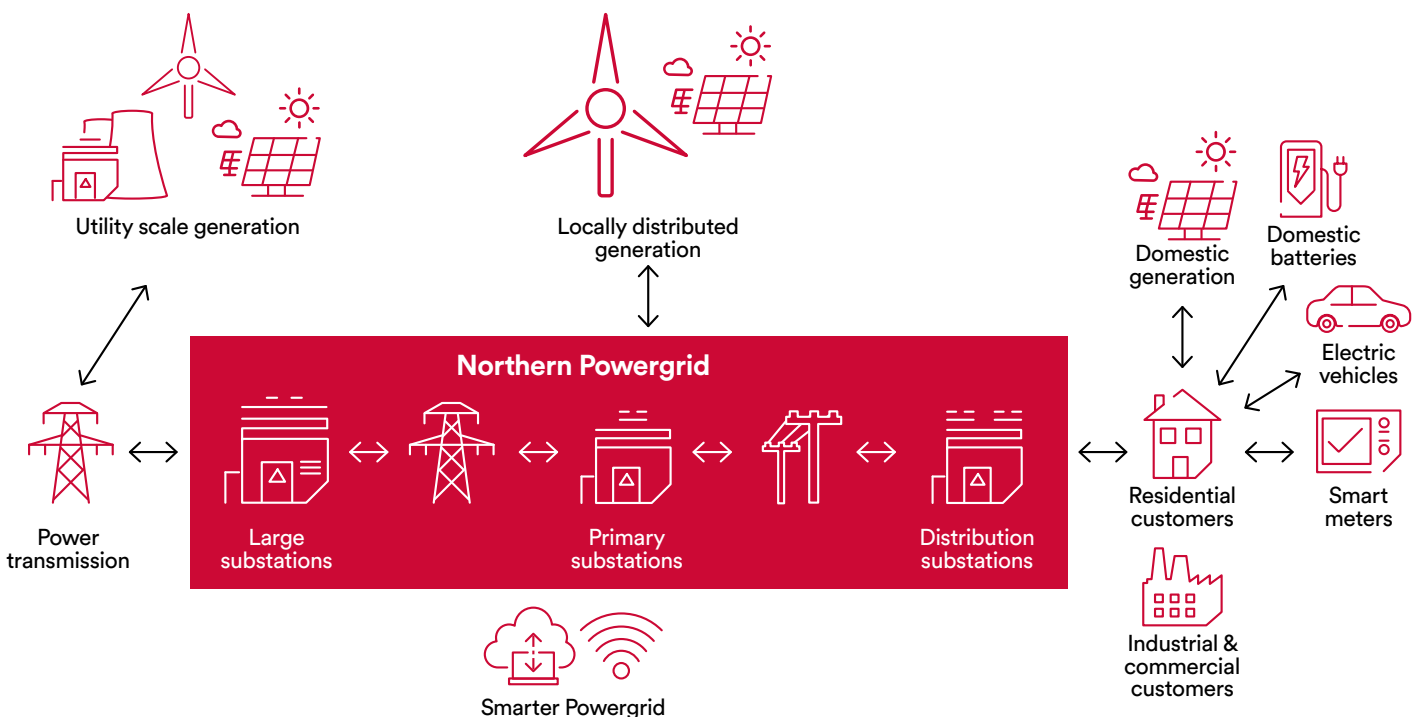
Utility scale generation

Locally distributed generation

Domestic generation

Domestic batteries

Electric vehicles

Northern Powergrid

Power transmission

Large substations

Primary substations

Distribution substations

Residential customers

Smart meters

Industrial & commercial customers

Smarter Powergrid